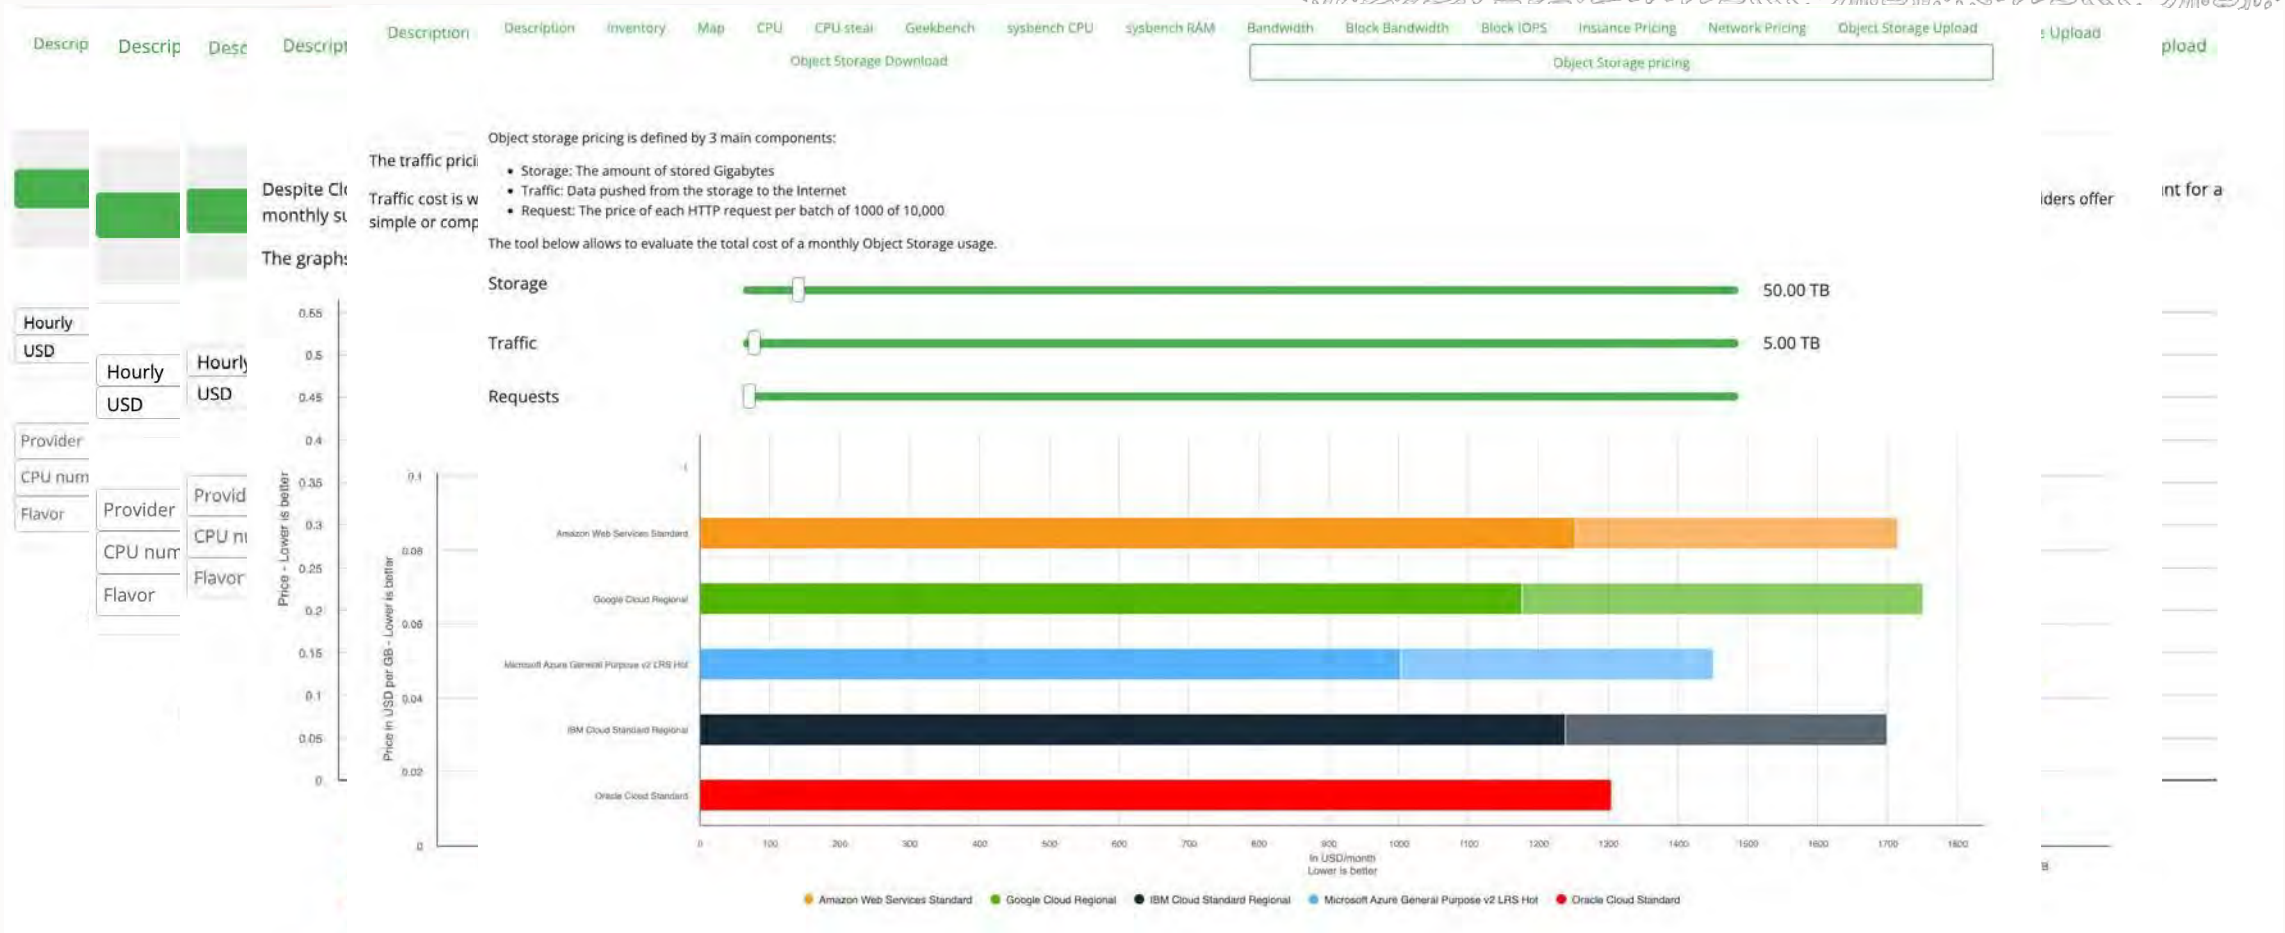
Descrip Descrip Desc Descript Description

Description Inventory Map CPU CPU steal Geekbench sysbench CPU sysbench RAM Bandwidth Block Bandwidth Block IOPS Instance Pricing Network Pricing Object Storage Upload Object Storage Download Object Storage pricing

Upload pload

Object storage pricing is defined by 3 main components:

- Storage: The amount of stored Gigabytes
- Traffic: Data pushed from the storage to the Internet
- Request: The price of each HTTP request per batch of 1000 of 10,000

The tool below allows to evaluate the total cost of a monthly Object Storage usage.

Storage 50.00 TB

Traffic 5.00 TB

Requests

Amazon Web Services Standard
Google Cloud Regional
Microsoft Azure General Purpose v2 LRS Hot
IBM Cloud Standard Regional
Oracle Cloud Standard

0 100 200 300 400 500 600 700 800 900 1000 1100 1200 1300 1400 1500 1600 1700 1800

In USD/month
Lower is better

Amazon Web Services Standard Google Cloud Regional IBM Cloud Standard Regional Microsoft Azure General Purpose v2 LRS Hot Oracle Cloud Standard

The traffic prici
Traffic cost is w simple or comp

Despite Cl monthly su
The graph

Hourly USD Hourly USD Hourly USD

Provider CPU num Flavor Provider CPU num Flavor Provid CPU n Flavor

Price - Lower is better
0.55 0.5 0.45 0.4 0.35 0.3 0.25 0.2 0.15 0.1 0.05 0

Price in USD per GB - Lower is better
0.1 0.08 0.06 0.04 0.02 0

iders offer
int for a